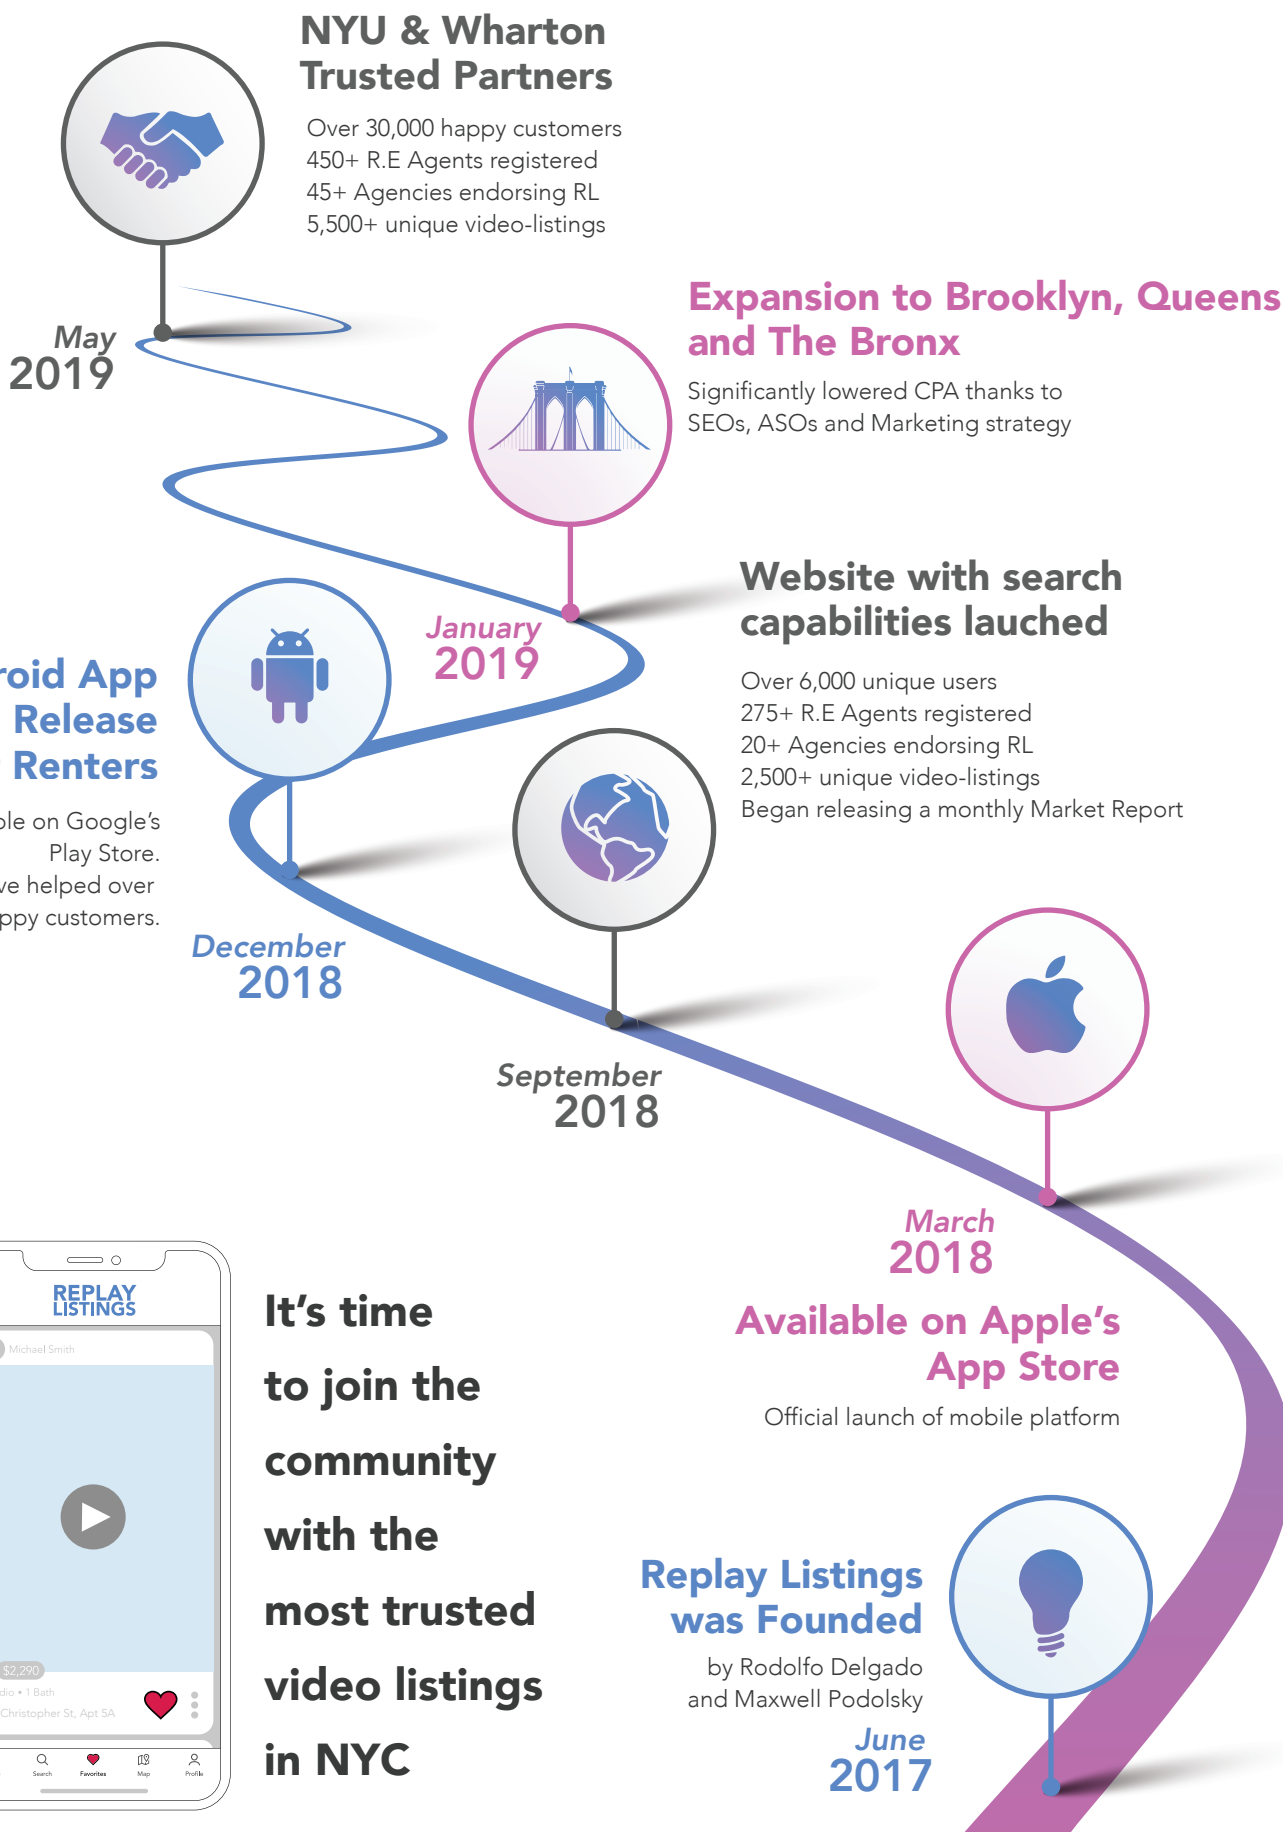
NYU & Wharton Trusted Partners

Over 30,000 happy customers
450+ R.E Agents registered
45+ Agencies endorsing RL
5,500+ unique video-listings

May
2019

Expansion to Brooklyn, Queens and The Bronx

Significantly lowered CPA thanks to SEOs, ASOs and Marketing strategy

Website with search capabilities lauched

Over 6,000 unique users
275+ R.E Agents registered
20+ Agencies endorsing RL
2,500+ unique video-listings
Began releasing a monthly Market Report

January
2019

roid App Release Renters

ble on Google's Play Store. ve helped over ppy customers.

December
2018

September
2018

March
2018

Available on Apple's App Store

Official launch of mobile platform

REPLAY LISTINGS

Michael Smith

$2,290

dio • 1 Bath
Christopher St, Apt 5A

Search Favorites Map Profile

It's time to join the community with the most trusted video listings in NYC

Replay Listings was Founded

by Rodolfo Delgado and Maxwell Podolsky

June
2017